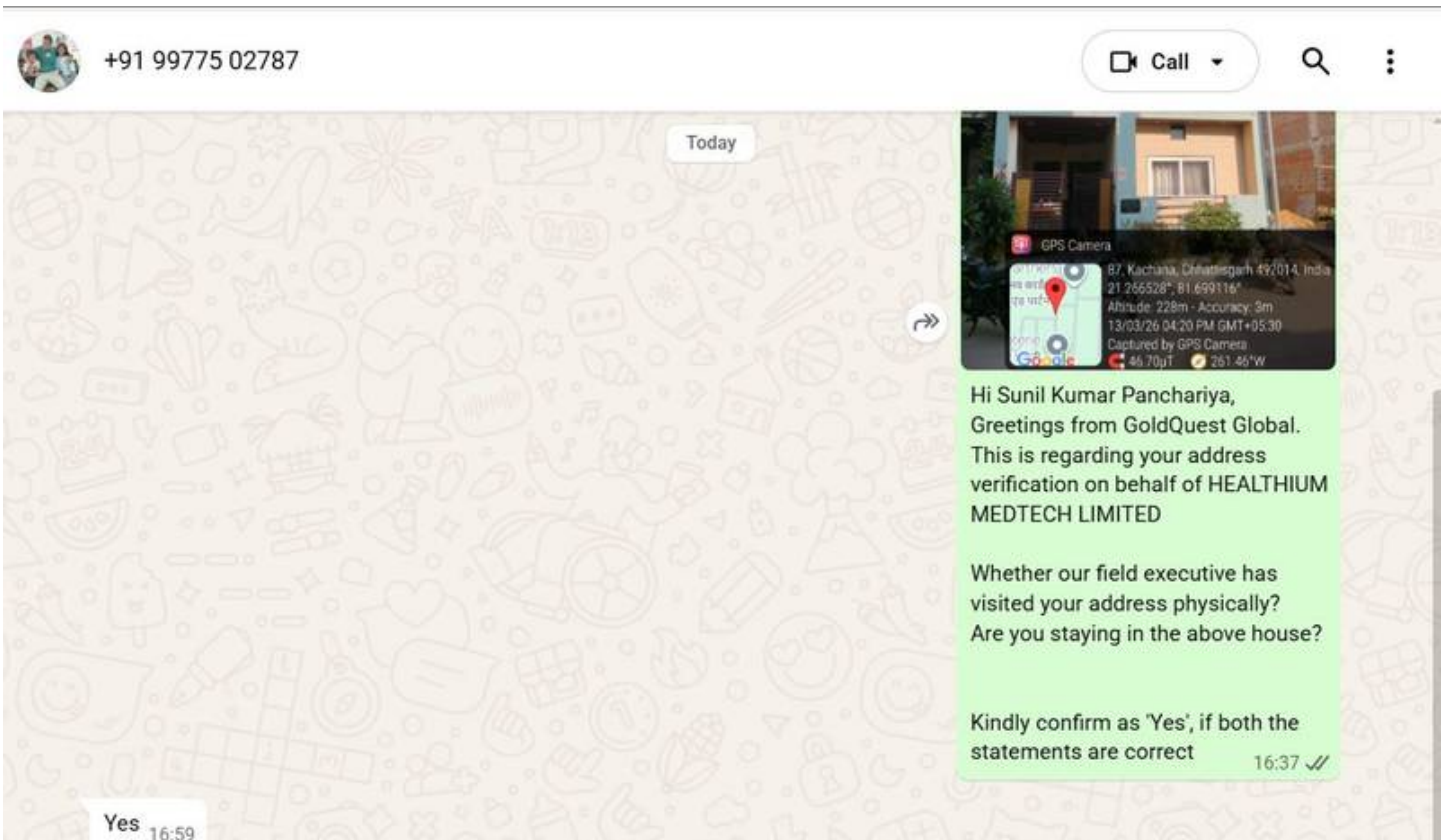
+91 99775 02787

Call

Today

GPS Camera

87, Kachana, Chhattisgarh 492014, India
21.265528°, 81.699116°
Altitude: 228m - Accuracy: 3m
13/03/26 04:20 PM GMT+05:30
Captured by GPS Camera
46.70µT 261.46°W

Google

Hi Sunil Kumar Panchariya,
Greetings from GoldQuest Global.
This is regarding your address verification on behalf of HEALTHIUM MEDTECH LIMITED

Whether our field executive has visited your address physically?
Are you staying in the above house?

Kindly confirm as 'Yes', if both the statements are correct 16:37

Yes 16:59